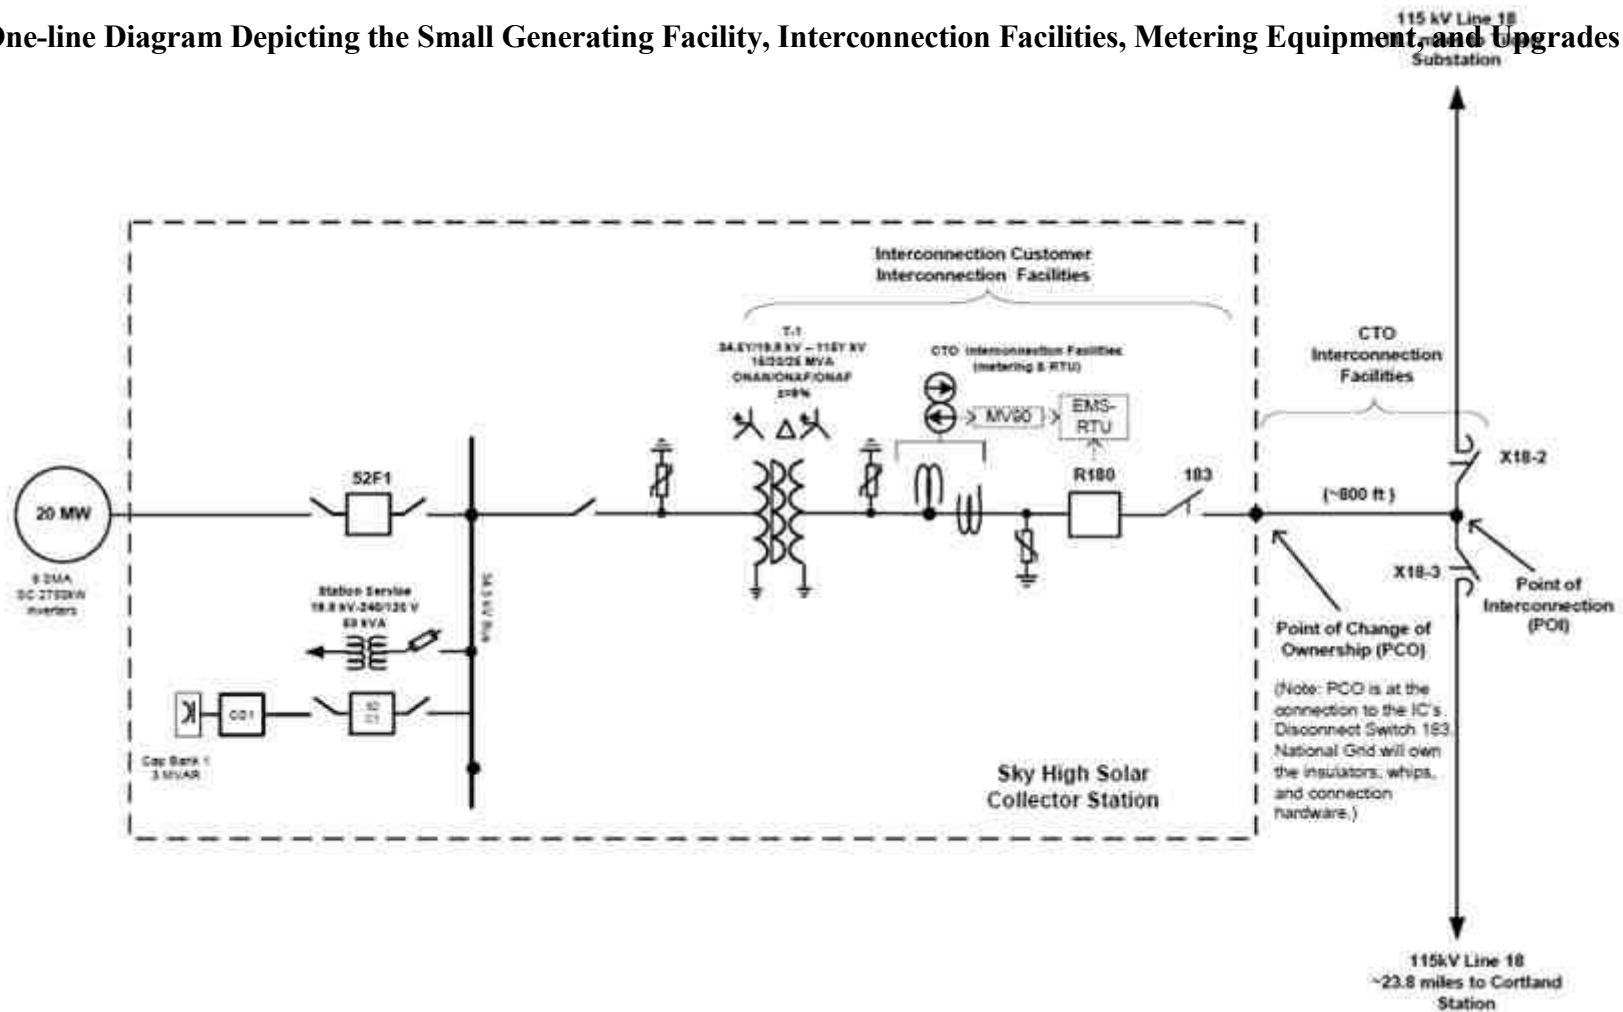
One-line Diagram Depicting the Small Generating Facility, Interconnection Facilities, Metering Equipment, and Upgrades

115 kV Line 18 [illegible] Substation

Interconnection Customer Interconnection Facilities

T-1
34.5Y/19.9 kV – 115Y kV
15/20/25 MVA
ONAN/ONAF/ONAF
z=9%

CTO Interconnection Facilities (metering & RTU)

MV90

EMS-RTU

CTO Interconnection Facilities

X18-2

20 MW

9 DMA
SC 2750kW
inverters

52F1

34.5 kV Bus

R180

183

(~800 ft )

X18-3

Point of Interconnection (POI)

Station Service
19.9 kV-240/120 V
50 kVA

CD1

52 C1

Cap Bank 1
3 MVAR

Sky High Solar Collector Station

Point of Change of Ownership (PCO)

(Note: PCO is at the connection to the IC's Disconnect Switch 183. National Grid will own the insulators, whips, and connection hardware.)

115kV Line 18
~23.8 miles to Cortland Station